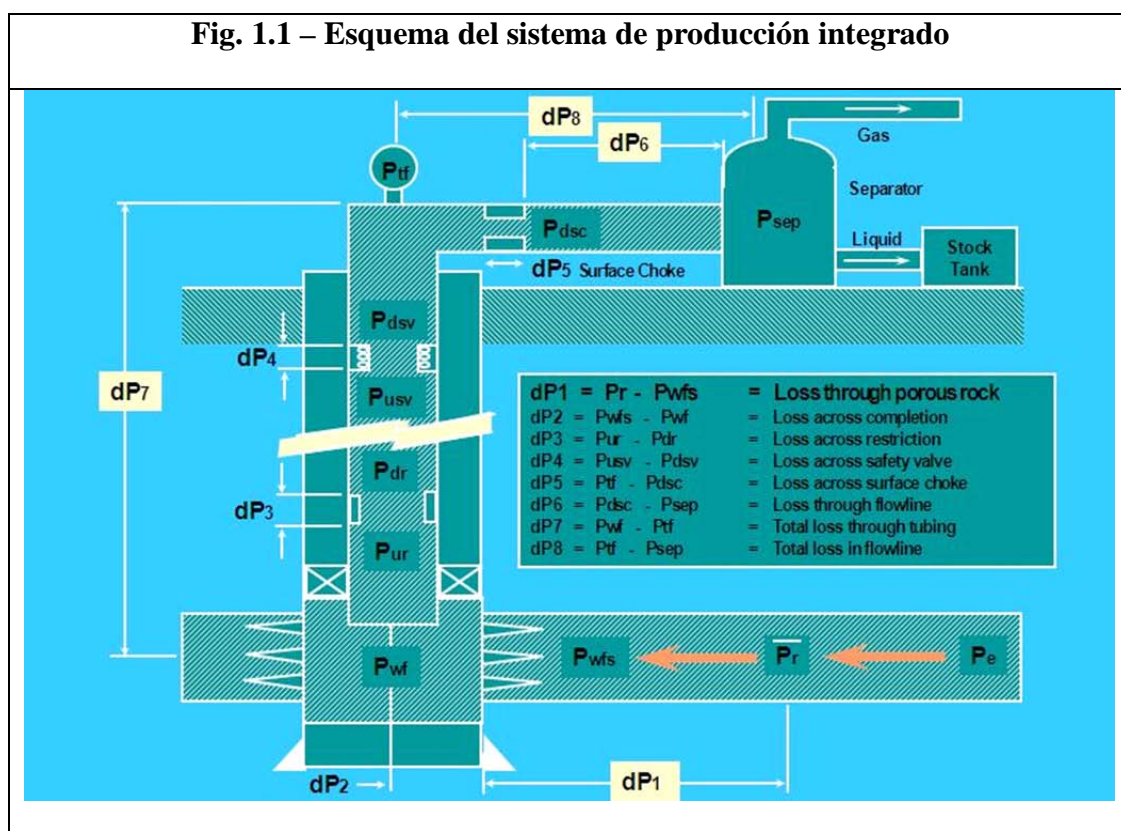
**Fig. 1.1 – Esquema del sistema de producción integrado**

dP8

dP6

Gas

Ptf

Separator

Psep

Pdsc

Liquid

Stock Tank

dP5 Surface Choke

Pdsv

dP4

dP7

Pusv

Pdr

dP3

Pur

| | | | | |
|---|---|---|---|---|
| dP1 | = | Pr - Pwfs | = | Loss through porous rock |
| dP2 | = | Pwfs - Pwf | = | Loss across completion |
| dP3 | = | Pur - Pdr | = | Loss across restriction |
| dP4 | = | Pusv - Pdsv | = | Loss across safety valve |
| dP5 | = | Ptf - Pdsc | = | Loss across surface choke |
| dP6 | = | Pdsc - Psep | = | Loss through flowline |
| dP7 | = | Pwf - Ptf | = | Total loss through tubing |
| dP8 | = | Ptf - Psep | = | Total loss in flowline |

Pwf

Pwfs

$\overline{P}r$

Pe

dP2

dP1